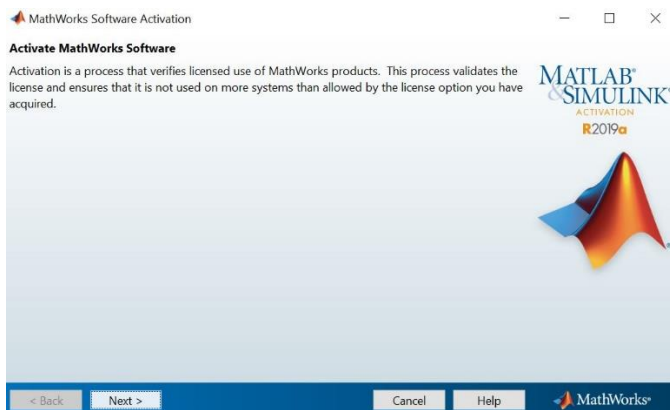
MathWorks Software Activation

Activate MathWorks Software

Activation is a process that verifies licensed use of MathWorks products. This process validates the license and ensures that it is not used on more systems than allowed by the license option you have acquired.

MATLAB® & SIMULINK®
ACTIVATION
R2019a

< Back
Next >
Cancel
Help
MathWorks®